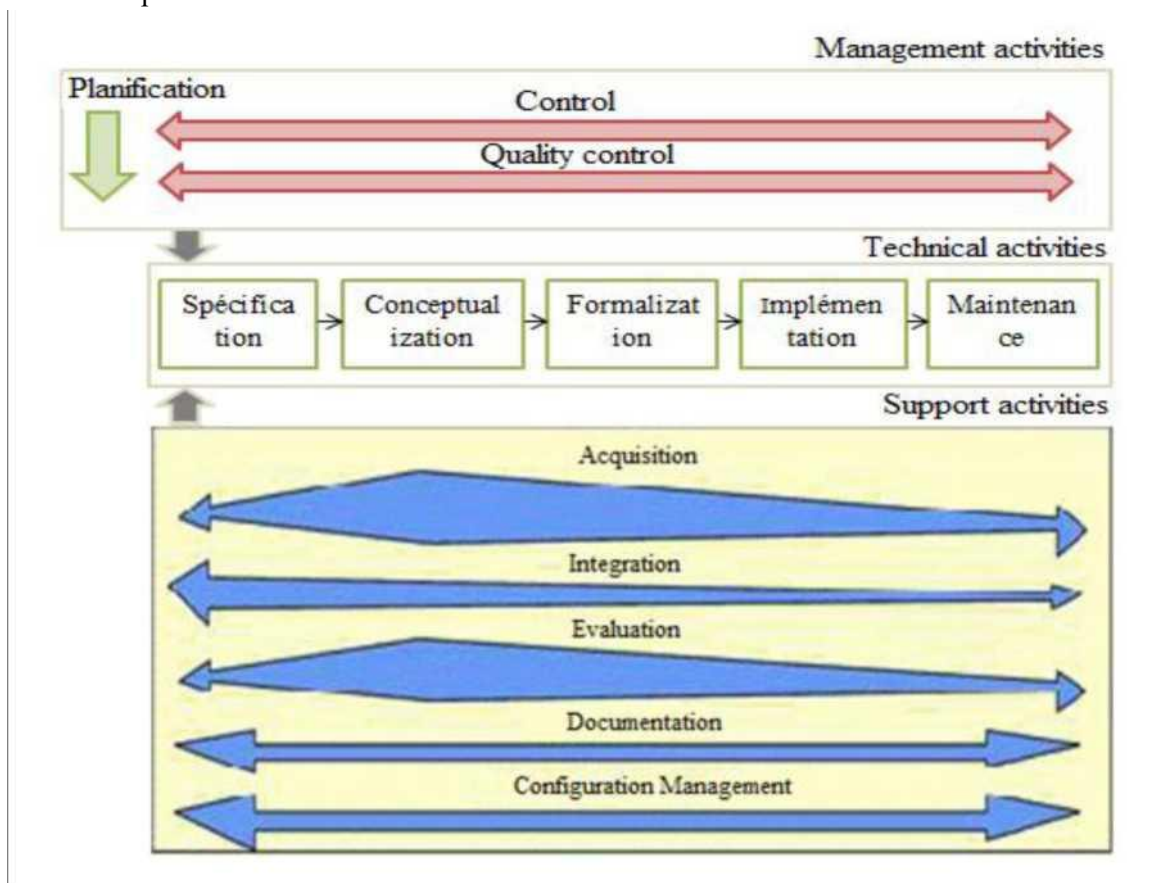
Management activities

Planification

Control

Quality control

Technical activities

Spécifica tion

Conceptual ization

Formalizat ion

Implémen tation

Maintenan ce

Support activities

Acquisition

Integration

Evaluation

Documentation

Configuration Management